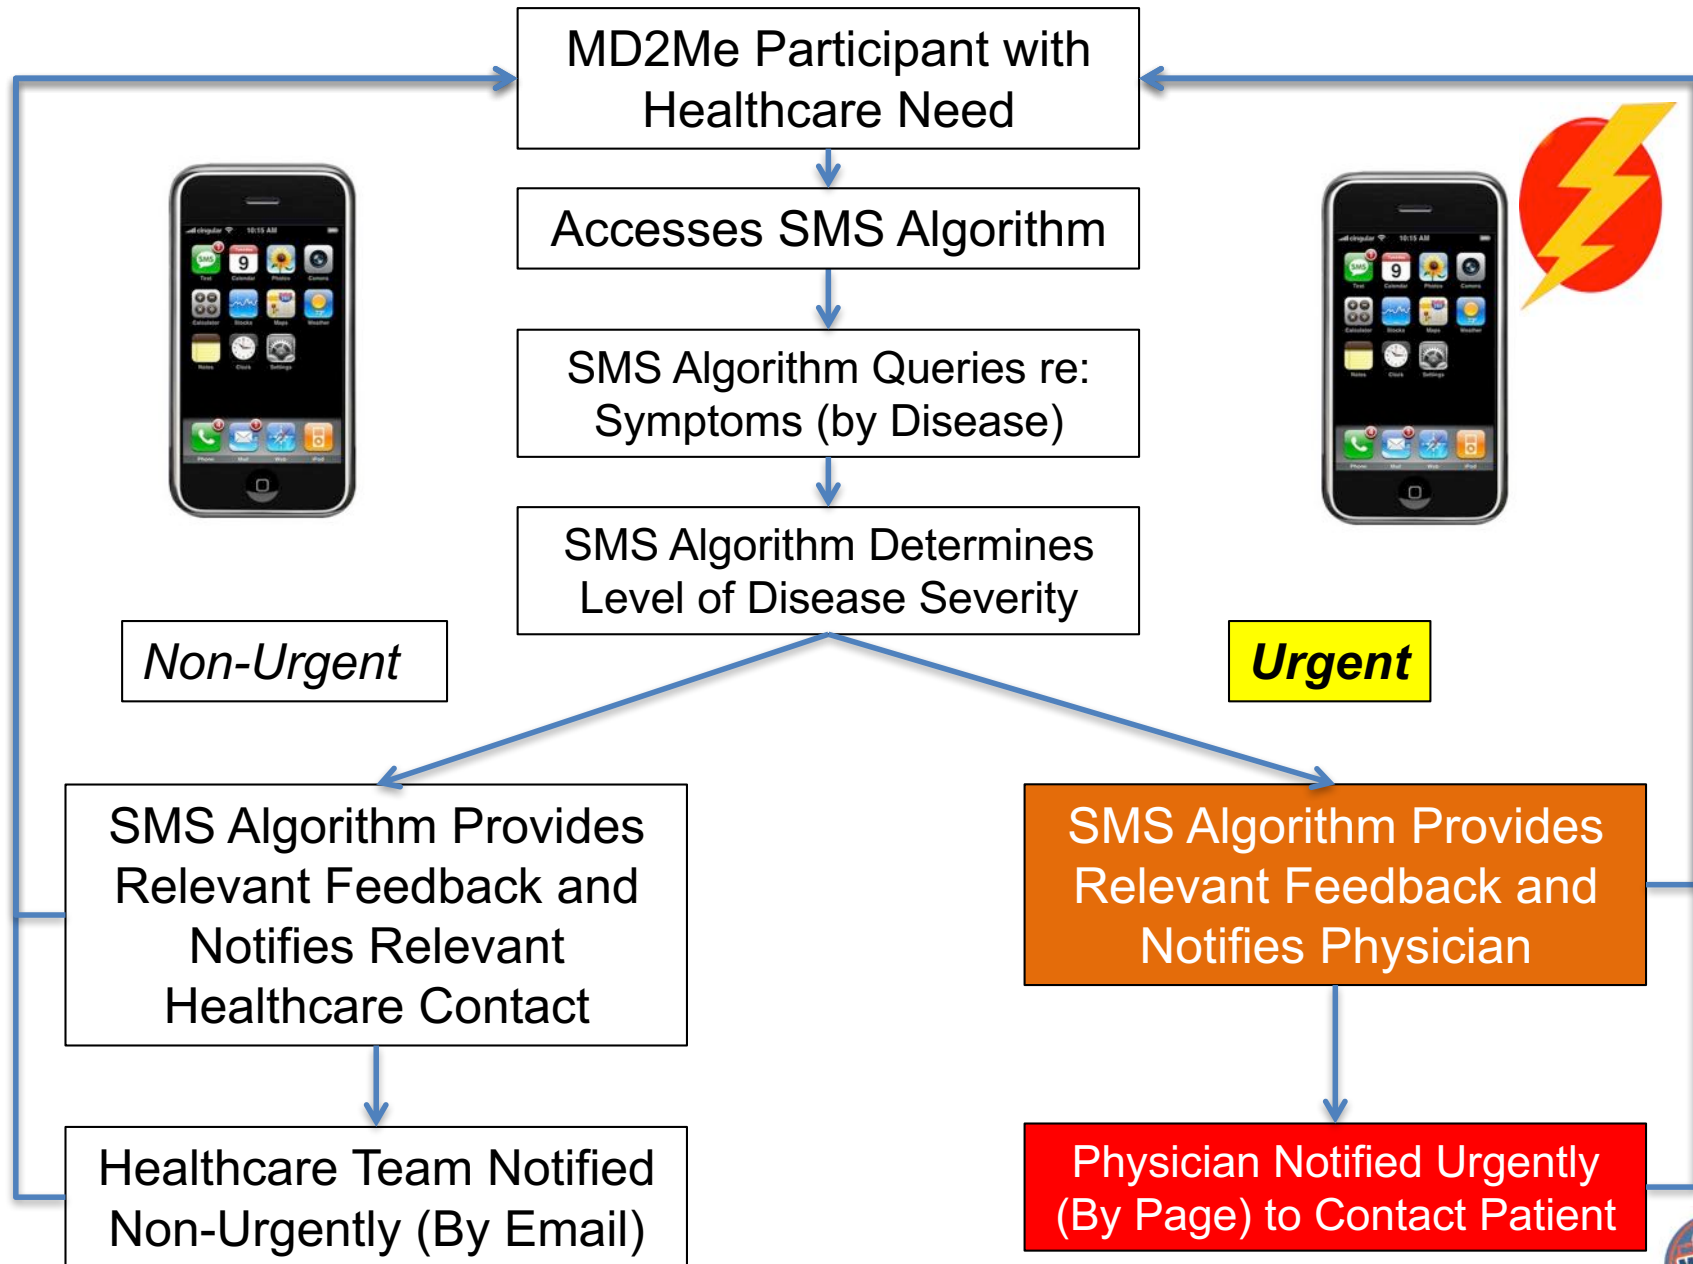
MD2Me Participant with Healthcare Need

Accesses SMS Algorithm

SMS Algorithm Queries re: Symptoms (by Disease)

SMS Algorithm Determines Level of Disease Severity

Non-Urgent

Urgent

SMS Algorithm Provides Relevant Feedback and Notifies Relevant Healthcare Contact

SMS Algorithm Provides Relevant Feedback and Notifies Physician

Healthcare Team Notified Non-Urgently (By Email)

Physician Notified Urgently (By Page) to Contact Patient